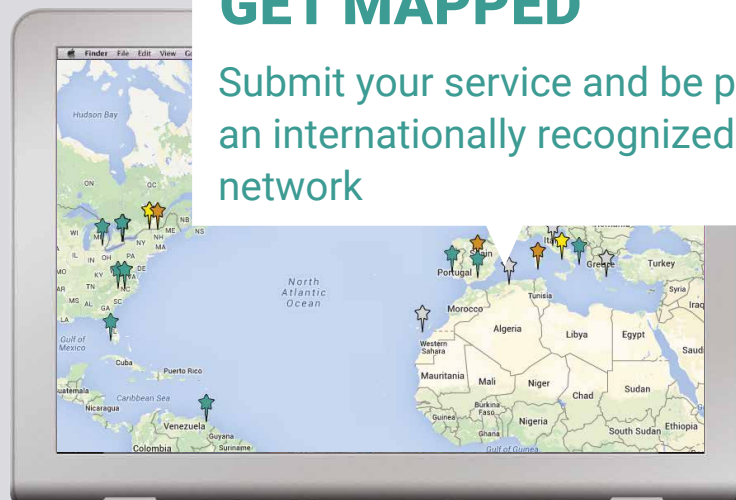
GET MAPPED

Submit your service and be p an internationally recognized network

Finder File Edit View

Hudson Bay

ON

QC

NB

WI

MI

NY

ME

NH

NS

IL

IN

OH

PA

MO

KY

DE

TN

NC

MS

AL

SC

GA

LA

Gulf of Mexico

Cuba

Puerto Rico

Guatemala

Caribbean Sea

Nicaragua

Venezuela

Guyana

Suriname

Colombia

North Atlantic Ocean

Portugal

Spain

Italy

Greece

Turkey

Syria

Iraq

Tunisia

Morocco

Algeria

Libya

Egypt

Saudi

Western Sahara

Mauritania

Mali

Niger

Chad

Sudan

Burkina Faso

Guinea

Nigeria

Ghana

Gulf of Guinea

South Sudan

Ethiopia